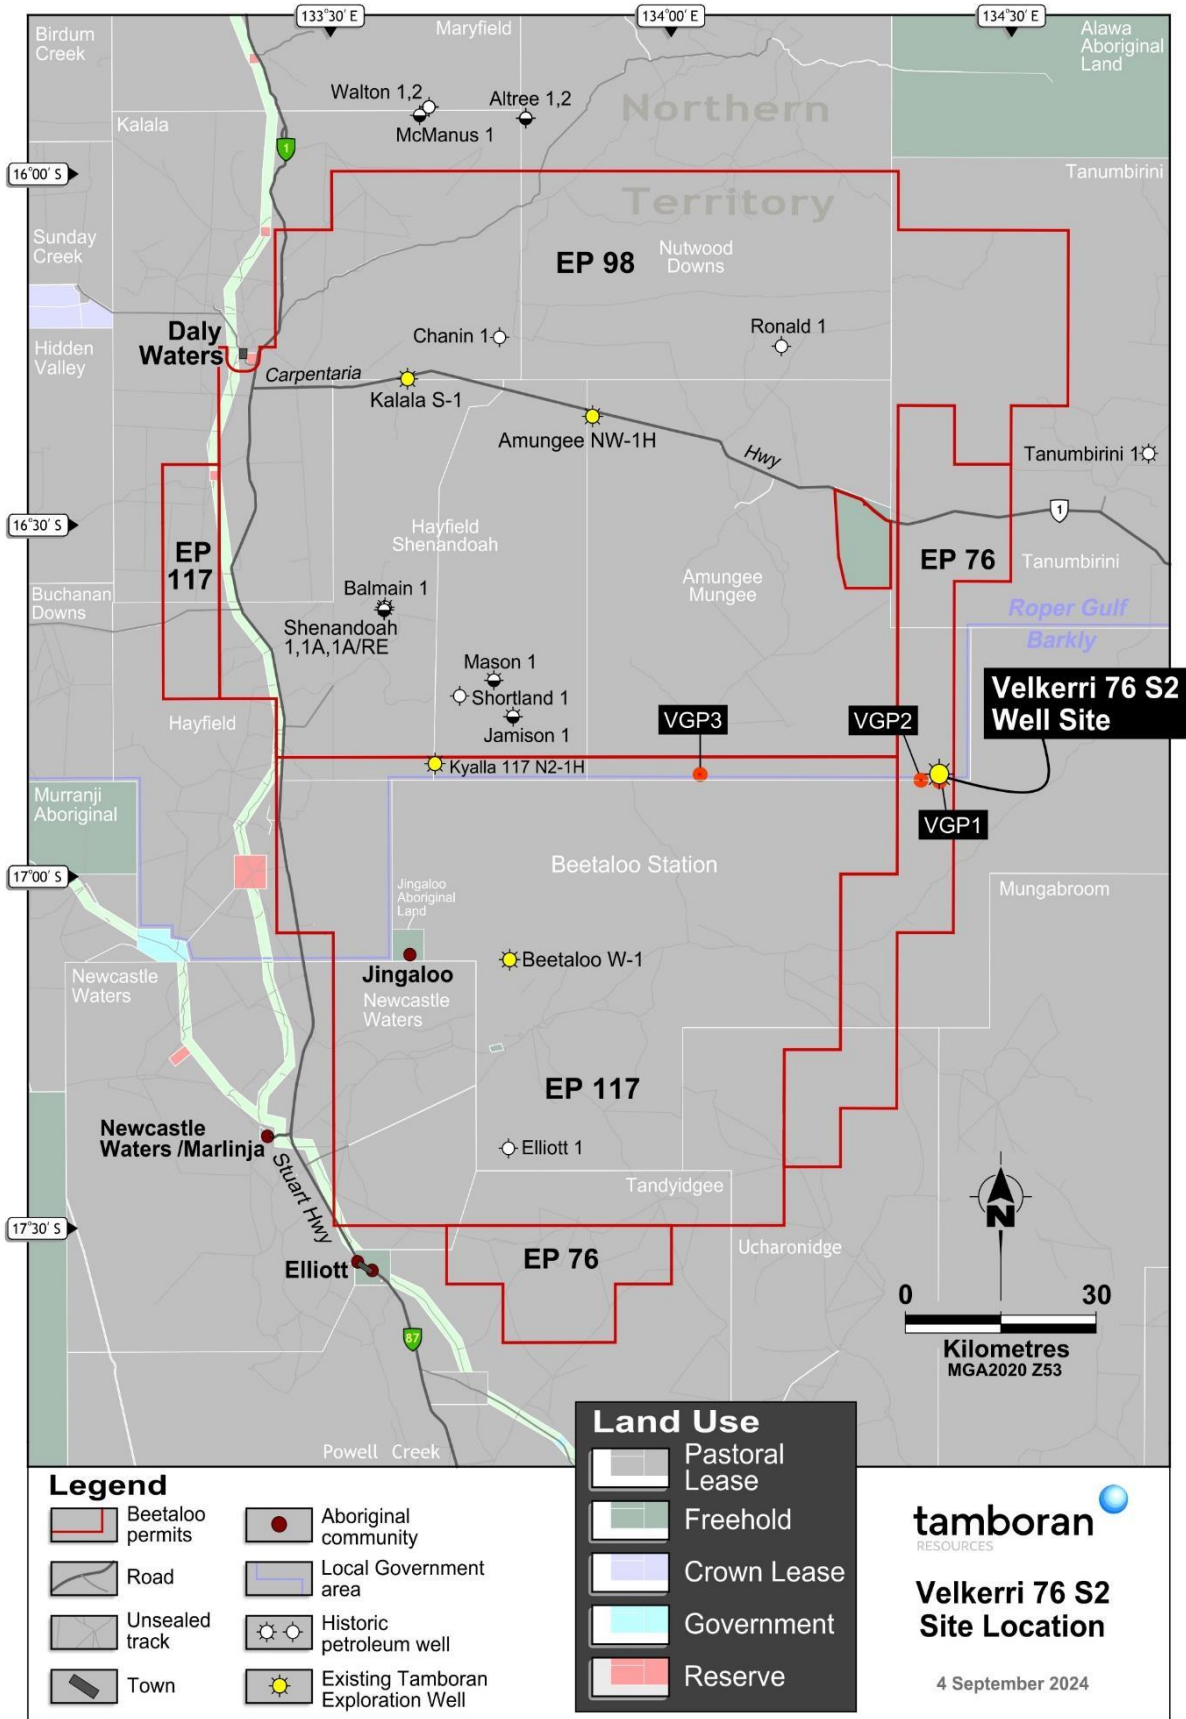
133°30′ E
134°00′ E
134°30′ E
16°00′ S
16°30′ S
17°00′ S
17°30′ S

Birdum Creek
Maryfield
Alawa Aboriginal Land
Walton 1,2
Altree 1,2
McManus 1
Northern
Territory
Kalala
1
Tanumbirini
Sunday Creek
EP 98
Nutwood Downs
Hidden Valley
Daly Waters
Chanin 1
Ronald 1
Carpentaria
Kalala S-1
Amungee NW-1H
Hwy
Tanumbirini 1
1
EP 117
Hayfield Shenandoah
Amungee Mungee
EP 76
Tanumbirini
Buchanan Downs
Balmain 1
Roper Gulf
Barkly
Shenandoah 1,1A,1A/RE
Velkerri 76 S2 Well Site
Mason 1
Shortland 1
Hayfield
Jamison 1
VGP3
VGP2
Kyalla 117 N2-1H
Murranji Aboriginal
VGP1
Beetaloo Station
Mungabroom
Jingaloo Aboriginal Land
Jingaloo
Beetaloo W-1
Newcastle Waters
Newcastle Waters
EP 117
Newcastle Waters /Marlinja
Stuart Hwy
Elliott 1
Tandyidgee
N
EP 76
Ucharonidge
Elliott
0
30
Kilometres
MGA2020 Z53
87
Powell Creek

Legend
Beetaloo permits
Road
Unsealed track
Town
Aboriginal community
Local Government area
Historic petroleum well
Existing Tamboran Exploration Well

Land Use
Pastoral Lease
Freehold
Crown Lease
Government
Reserve

tamboran
RESOURCES
Velkerri 76 S2 Site Location
4 September 2024